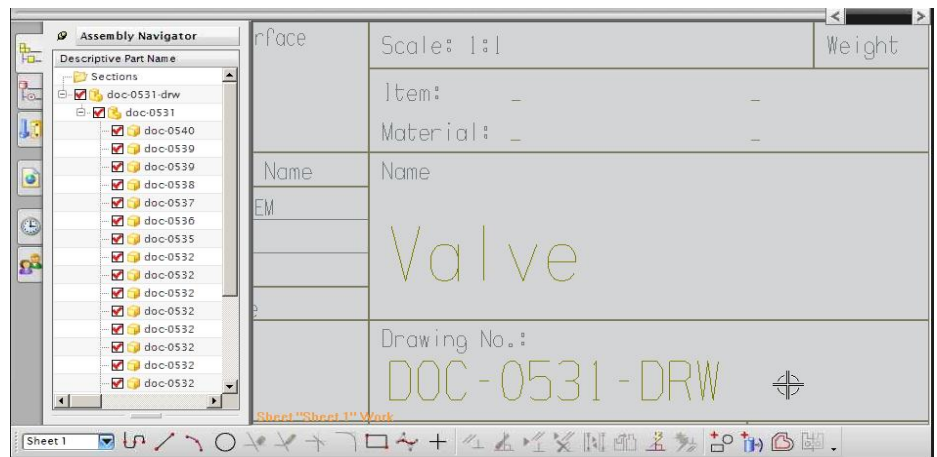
Assembly Navigator

Descriptive Part Name

Sections

doc-0531-drw

doc-0531

doc-0540

doc-0539

doc-0539

doc-0538

doc-0537

doc-0536

doc-0535

doc-0532

doc-0532

doc-0532

doc-0532

doc-0532

doc-0532

doc-0532

doc-0532

rface

Scale: 1:1

Weight

Item: _ _

Material: _ _

Name

Name

EM

Valve

e

Drawing No.:

DOC-0531-DRW

Sheet "Sheet 1" Work

Sheet 1